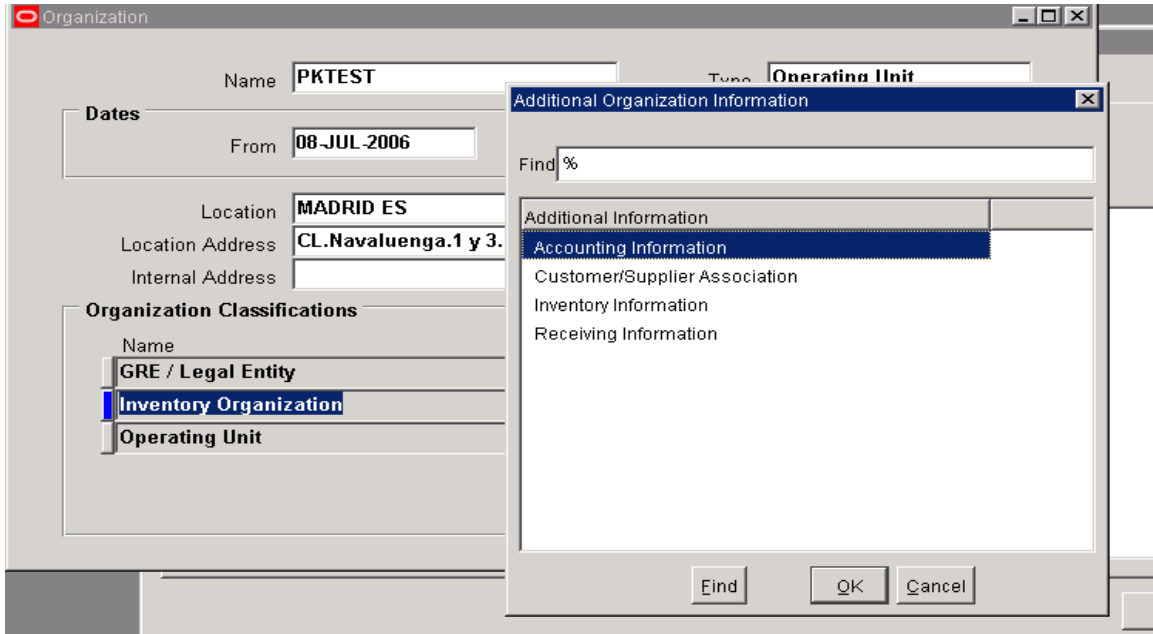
Organization

Name PKTEST

Type Operating Unit

Dates

From 08-JUL-2006

Location MADRID ES

Location Address CL.Navaluenga.1 y 3.

Internal Address

Organization Classifications

Name

GRE / Legal Entity

Inventory Organization

Operating Unit

Additional Organization Information

Find %

Additional Information

Accounting Information

Customer/Supplier Association

Inventory Information

Receiving Information

Find OK Cancel